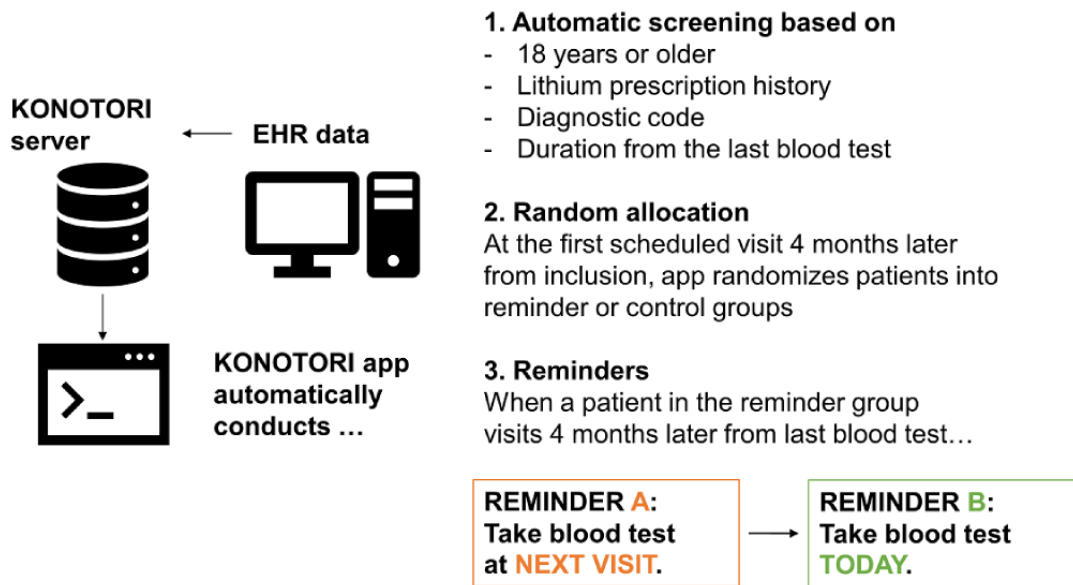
KONOTORI server

EHR data

KONOTORI app automatically conducts …

1. Automatic screening based on
- 18 years or older
- Lithium prescription history
- Diagnostic code
- Duration from the last blood test

2. Random allocation
At the first scheduled visit 4 months later from inclusion, app randomizes patients into reminder or control groups

3. Reminders
When a patient in the reminder group visits 4 months later from last blood test…

REMINDER A: Take blood test at NEXT VISIT.

REMINDER B: Take blood test TODAY.